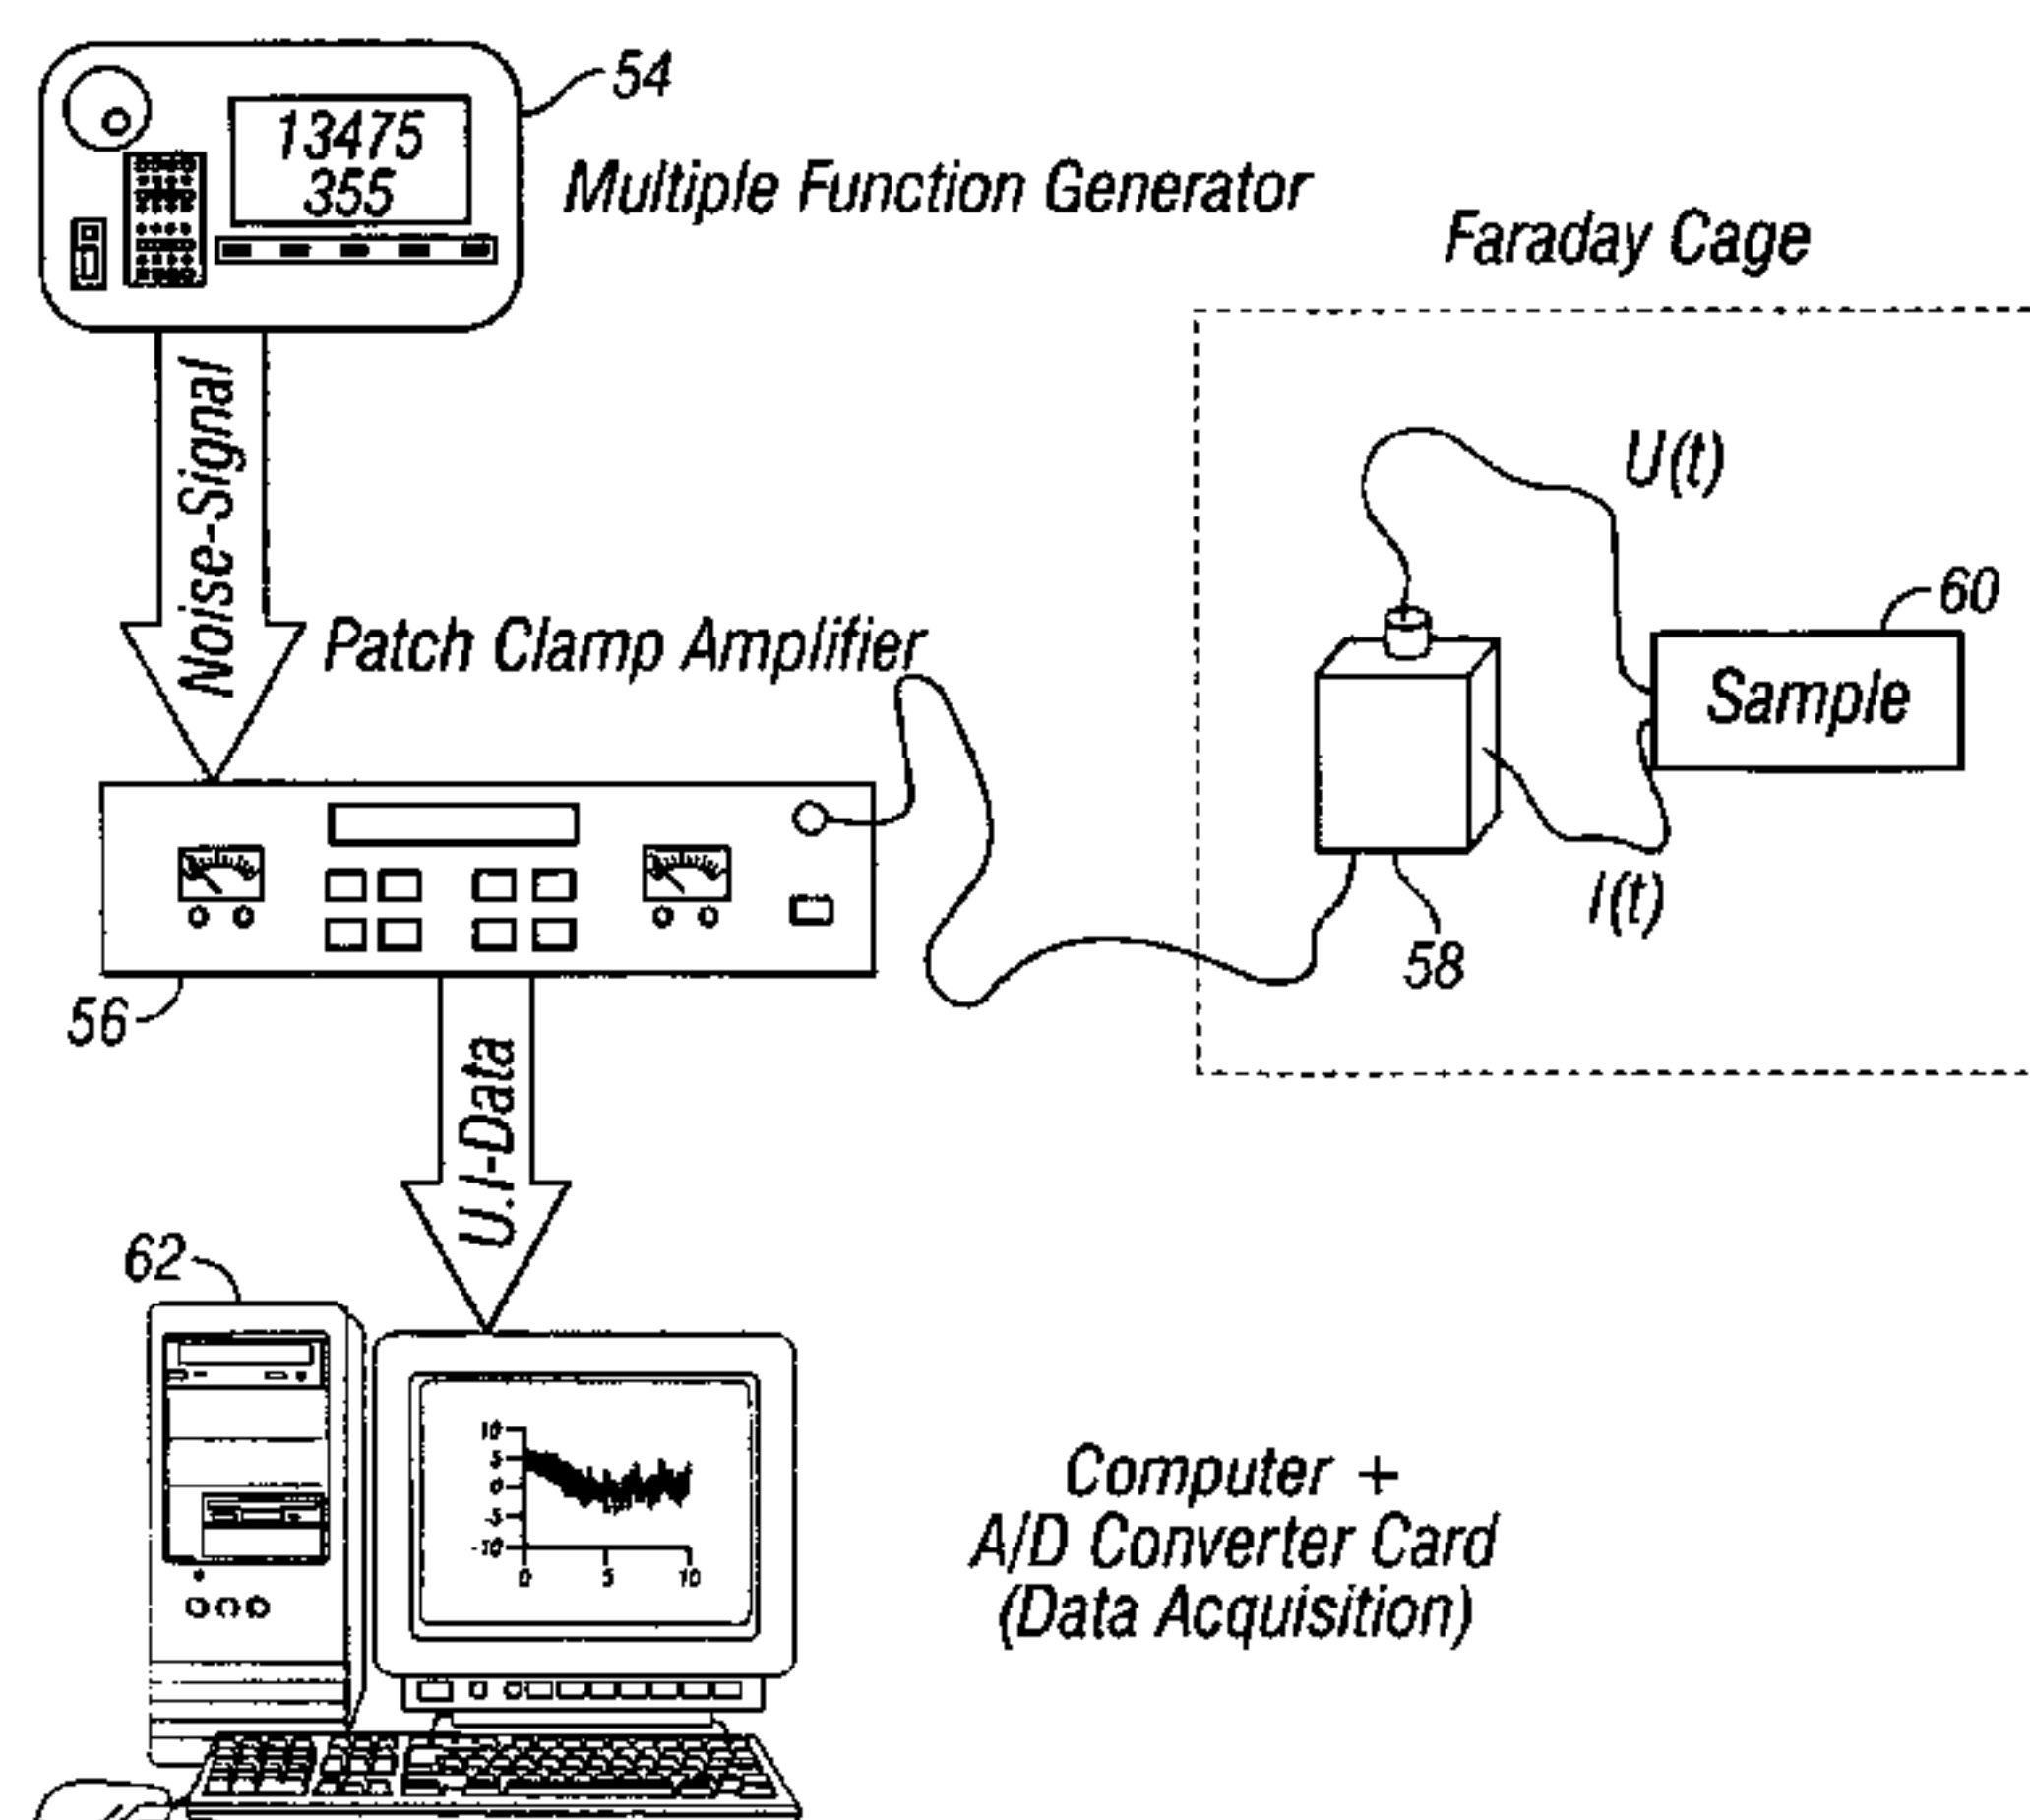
54

13475
355

Multiple Function Generator

Faraday Cage

Noise-Signal

U(t)

60

Patch Clamp Amplifier

Sample

I(t)

58

56

U.I-Data

62

10
5
0
-5
-10
0
5
10

Computer +
A/D Converter Card
(Data Acquisition)